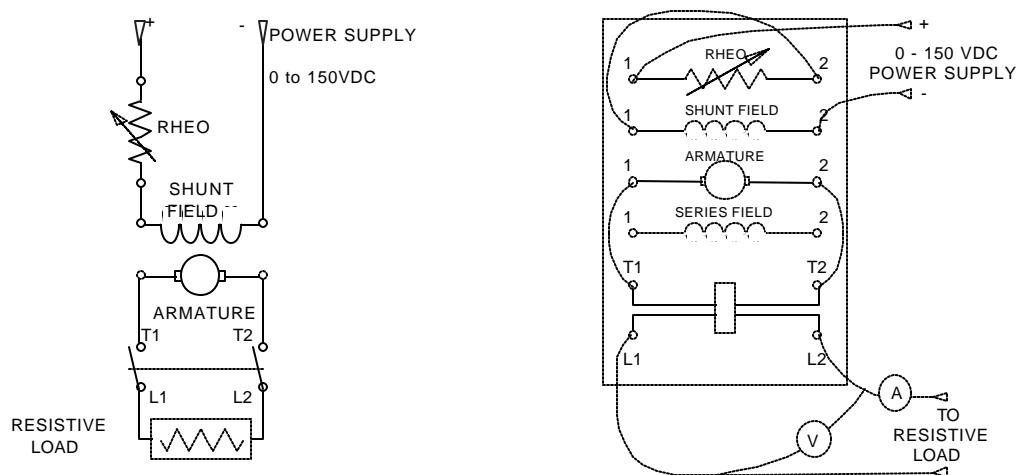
+ - POWER SUPPLY
0 to 150VDC
RHEO
SHUNT FIELD
ARMATURE
T1 T2
L1 L2
RESISTIVE LOAD

+
0 - 150 VDC POWER SUPPLY
-
1 RHEO 2
1 SHUNT FIELD 2
ARMATURE
1 2
1 SERIES FIELD 2
T1 T2
L1 L2
A
V
TO RESISTIVE LOAD